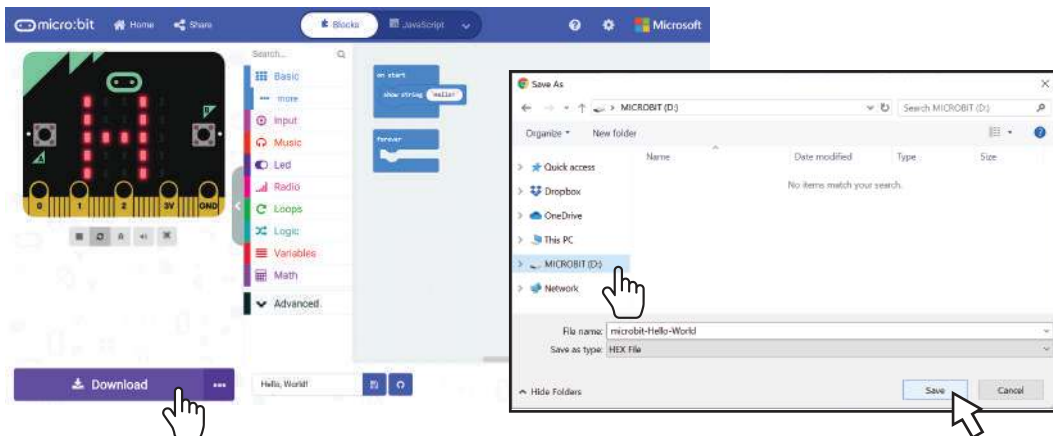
micro:bit Home Share Blocks JavaScript Microsoft

0 1 2 3V GND

Search...

Basic
more
Input
Music
Led
Radio
Loops
Logic
Variables
Math
Advanced

on start
show string "Hello!"

forever

Download ...

Hello, World!

Save As

> MICROBIT (D:)

Search MICROBIT (D:)

Organize New folder

Quick access
Dropbox
OneDrive
This PC
MICROBIT (D:)
Network

Name Date modified Type Size

No items match your search.

File name: microbit-Hello-World
Save as type: HEX File

Hide Folders

Save Cancel